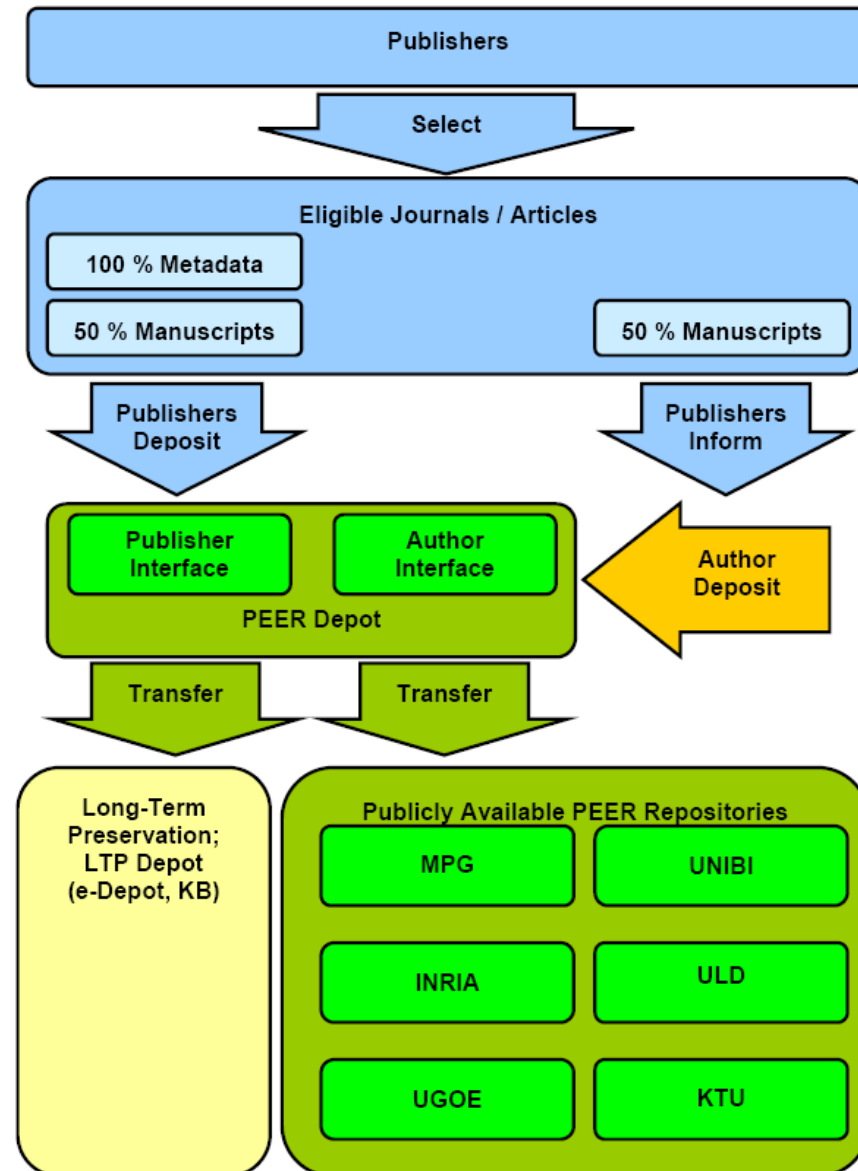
Publishers

Select

Eligible Journals / Articles

100 % Metadata

50 % Manuscripts

50 % Manuscripts

Publishers Deposit

Publishers Inform

Publisher Interface

Author Interface

PEER Depot

Author Deposit

Transfer

Transfer

Long-Term Preservation; LTP Depot (e-Depot, KB)

Publicly Available PEER Repositories

MPG

UNIBI

INRIA

ULD

UGOE

KTU